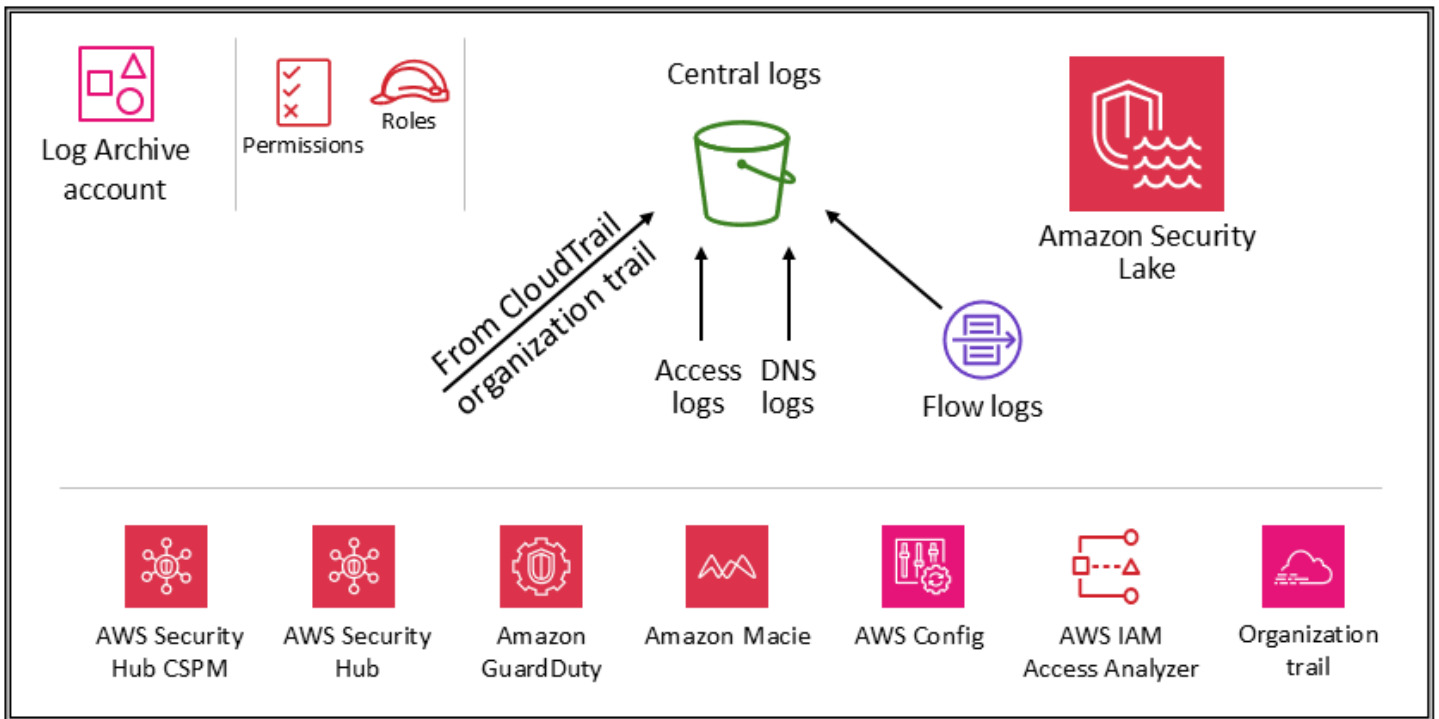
Log Archive account

Permissions

Roles

Central logs

Amazon Security Lake

From CloudTrail organization trail

Access logs

DNS logs

Flow logs

AWS Security Hub CSPM

AWS Security Hub

Amazon GuardDuty

Amazon Macie

AWS Config

AWS IAM Access Analyzer

Organization trail